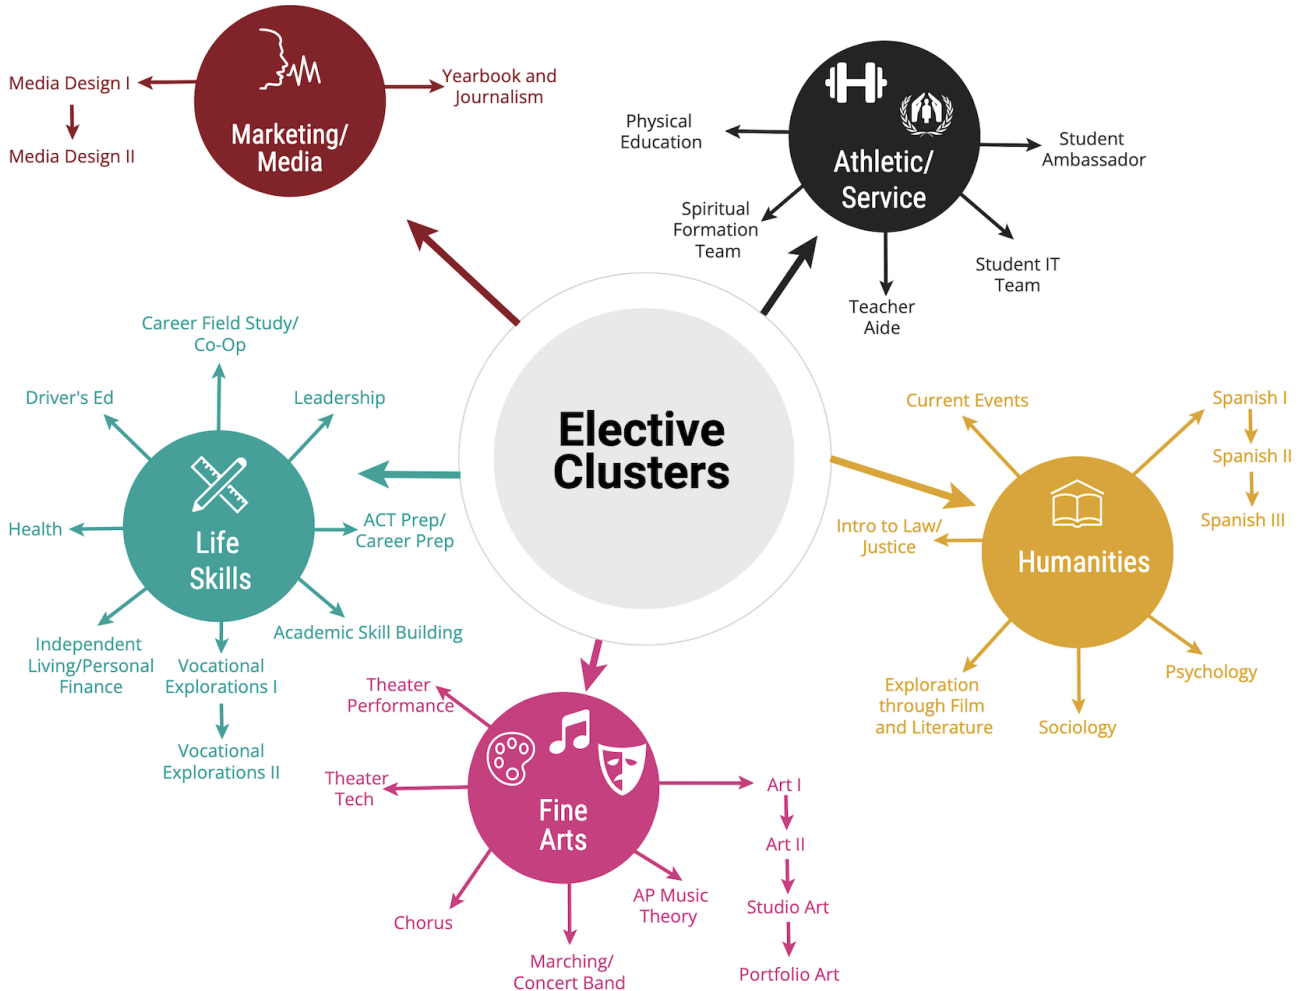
Elective Clusters

Marketing/ Media

Media Design I

Media Design II

Yearbook and Journalism

Athletic/ Service

Physical Education

Spiritual Formation Team

Teacher Aide

Student IT Team

Student Ambassador

Life Skills

Career Field Study/ Co-Op

Driver's Ed

Leadership

Health

ACT Prep/ Career Prep

Independent Living/Personal Finance

Vocational Explorations I

Vocational Explorations II

Academic Skill Building

Humanities

Current Events

Spanish I

Spanish II

Spanish III

Intro to Law/ Justice

Exploration through Film and Literature

Sociology

Psychology

Fine Arts

Theater Performance

Theater Tech

Chorus

Marching/ Concert Band

AP Music Theory

Art I

Art II

Studio Art

Portfolio Art